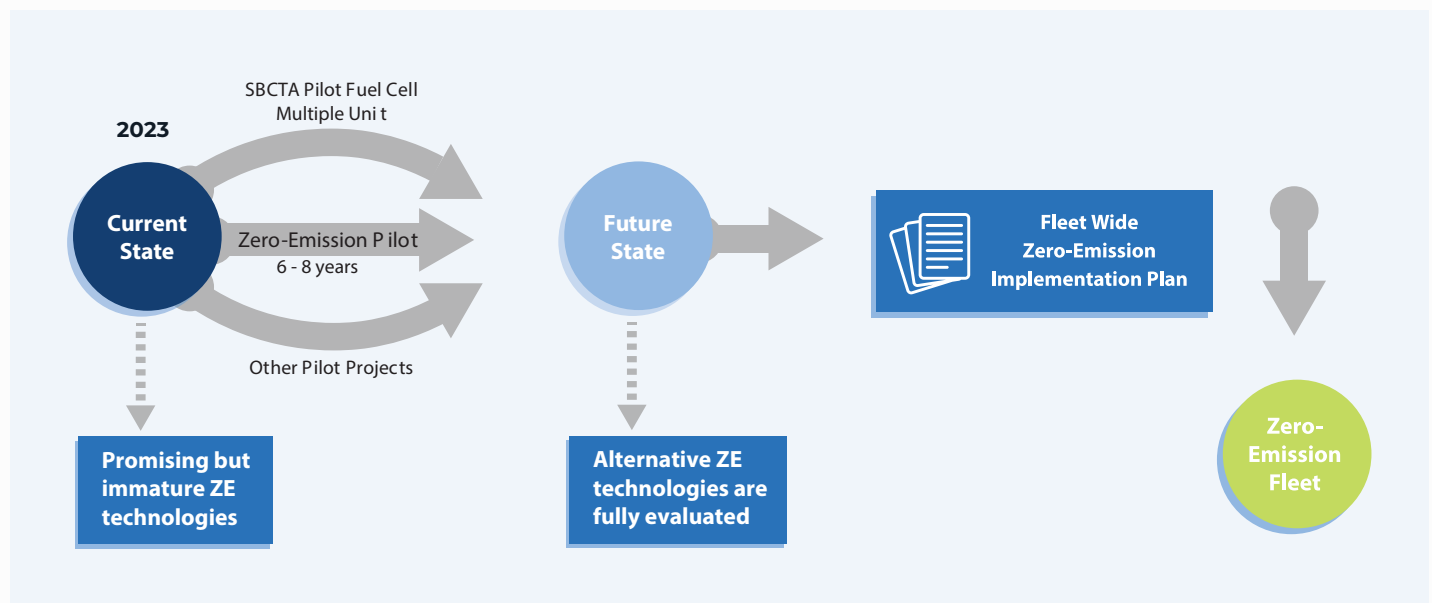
SBCTA Pilot Fuel Cell Multiple Uni t

2023

Current State

Zero-Emission P ilot
6 - 8 years

Other Pilot Projects

Promising but immature ZE technologies

Future State

Alternative ZE technologies are fully evaluated

Fleet Wide Zero-Emission Implementation Plan

Zero-Emission Fleet